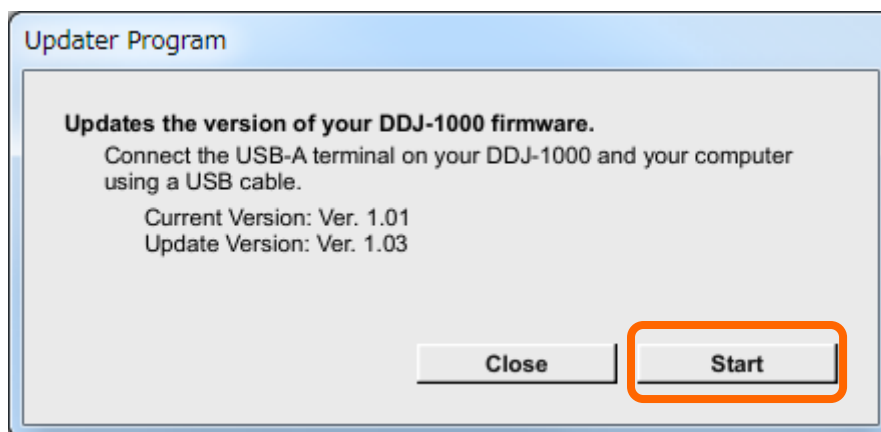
Updater Program

Updates the version of your DDJ-1000 firmware.

Connect the USB-A terminal on your DDJ-1000 and your computer using a USB cable.

Current Version: Ver. 1.01
Update Version: Ver. 1.03

Close

Start